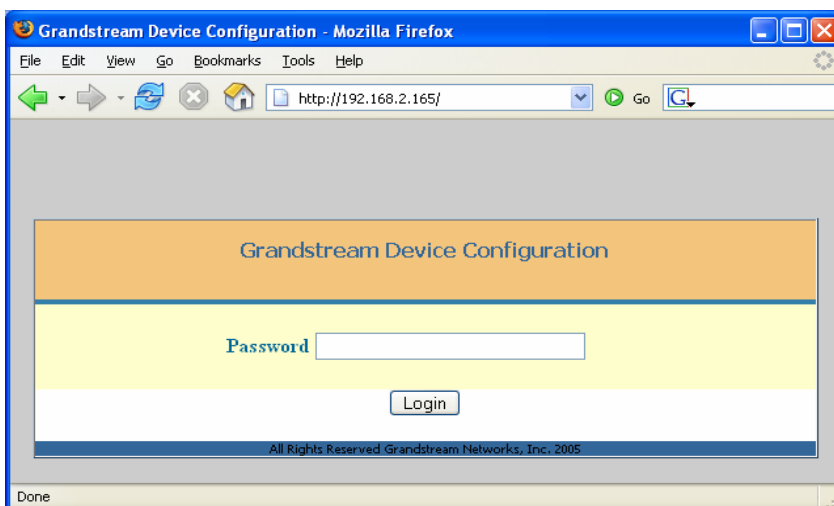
Grandstream Device Configuration - Mozilla Firefox

File Edit View Go Bookmarks Tools Help

http://192.168.2.165/

Go

Grandstream Device Configuration

Password

Login

All Rights Reserved Grandstream Networks, Inc. 2005

Done